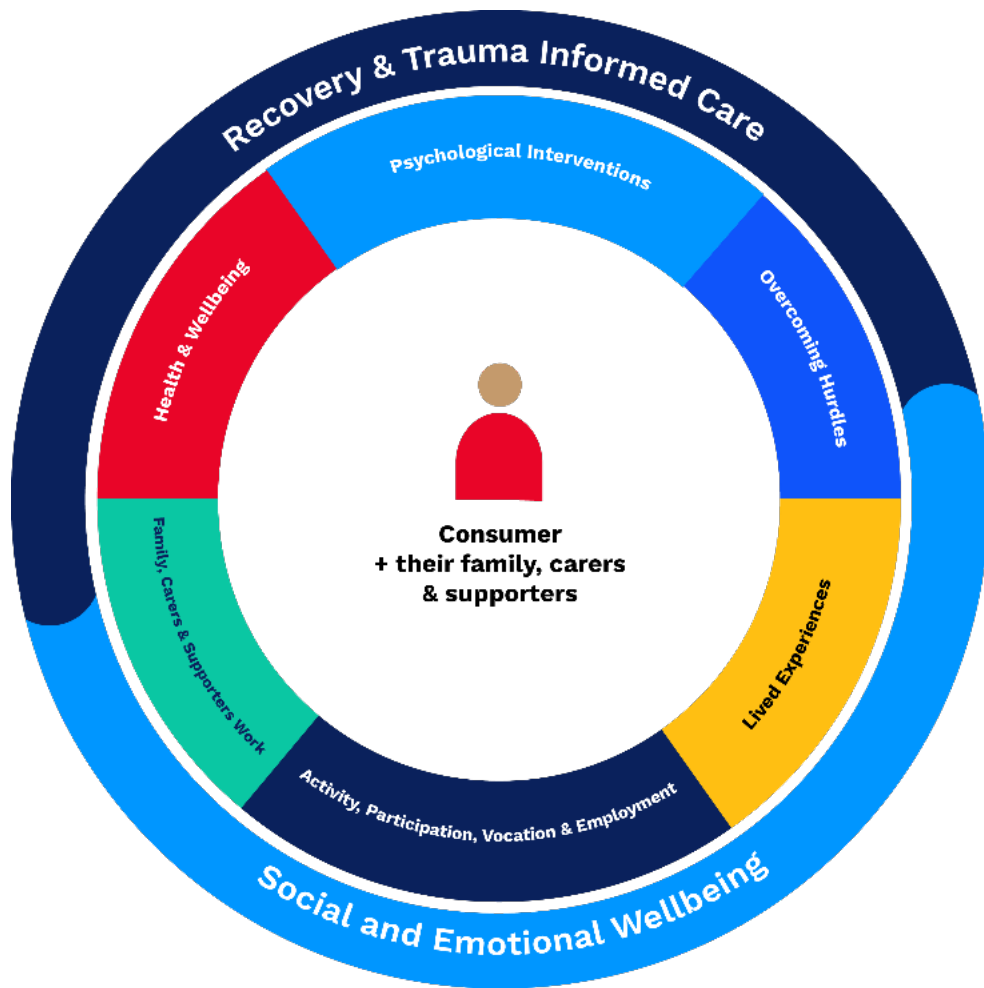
Recovery & Trauma Informed Care

Psychological Interventions

Health & Wellbeing

Overcoming Hurdles

Consumer
+ their family, carers
& supporters

Family, Carers & Supporters Work

Lived Experiences

Activity, Participation, Vocation & Employment

Social and Emotional Wellbeing